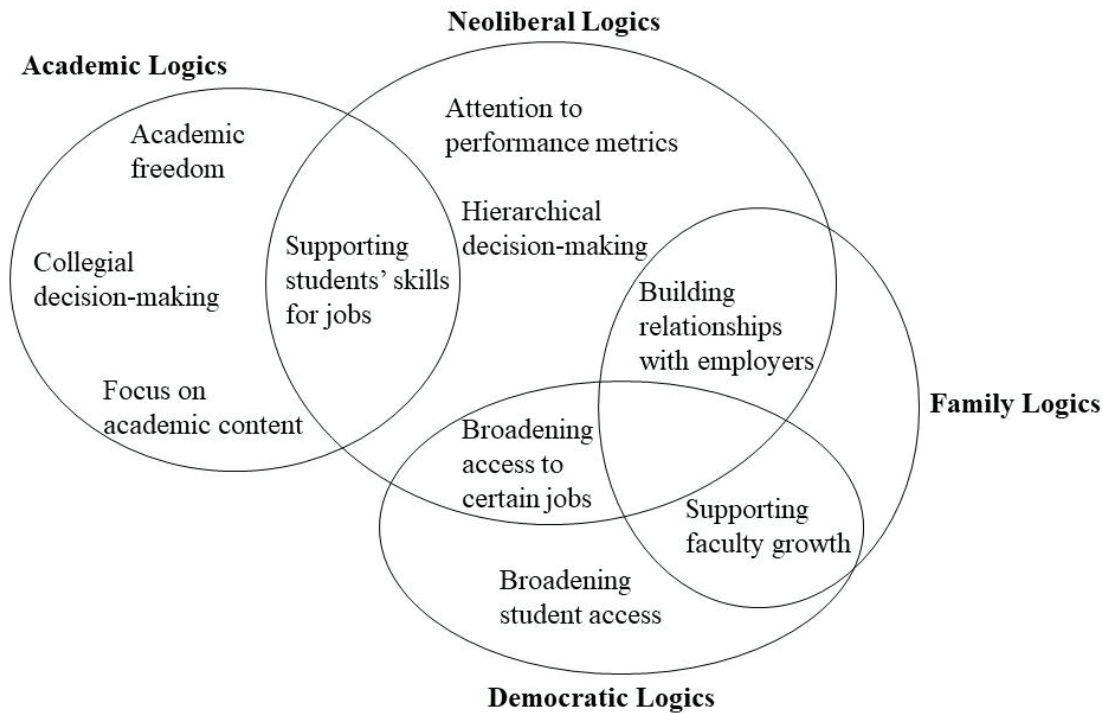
Neoliberal Logics

Academic Logics

Academic freedom

Attention to performance metrics

Hierarchical decision-making

Collegial decision-making

Supporting students' skills for jobs

Building relationships with employers

Focus on academic content

Family Logics

Broadening access to certain jobs

Supporting faculty growth

Broadening student access

Democratic Logics